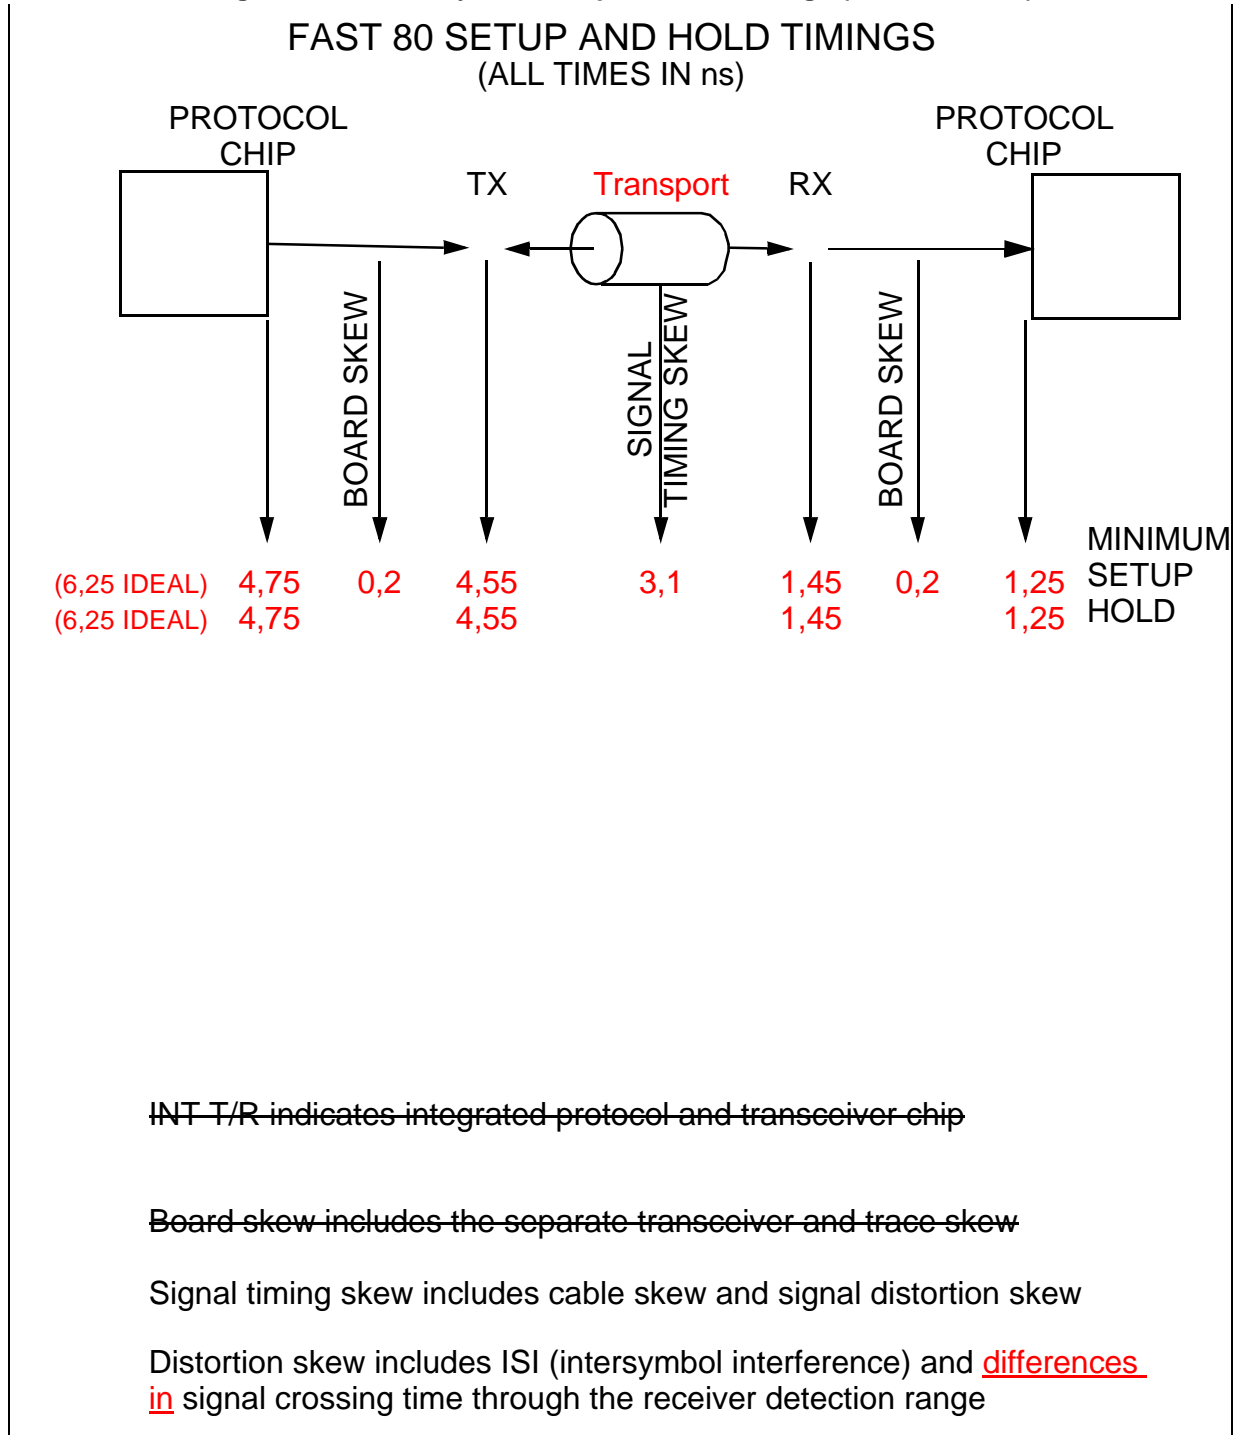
FAST 80 SETUP AND HOLD TIMINGS
(ALL TIMES IN ns)

PROTOCOL CHIP

TX

Transport

RX

PROTOCOL CHIP

BOARD SKEW

SIGNAL TIMING SKEW

BOARD SKEW

| | | | | | | | | |
|---|---|---|---|---|---|---|---|---|
| | | | | | | | | MINIMUM |
| (6,25 IDEAL) | 4,75 | 0,2 | 4,55 | 3,1 | 1,45 | 0,2 | 1,25 | SETUP |
| (6,25 IDEAL) | 4,75 | | 4,55 | | 1,45 | | 1,25 | HOLD |

INT T/R indicates integrated protocol and transceiver chip

Board skew includes the separate transceiver and trace skew

Signal timing skew includes cable skew and signal distortion skew

Distortion skew includes ISI (intersymbol interference) and differences in signal crossing time through the receiver detection range